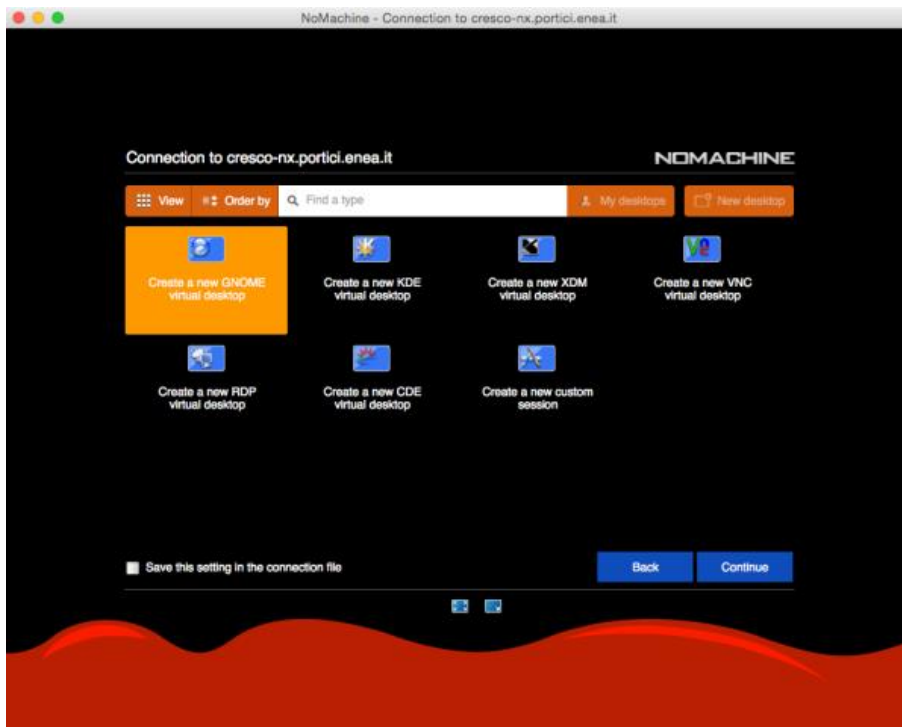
NoMachine - Connection to cresco-nx.portici.enea.it

Connection to cresco-nx.portici.enea.it

NOMACHINE

View

Order by

Find a type

My desktops

New desktop

Create a new GNOME virtual desktop

Create a new KDE virtual desktop

Create a new XDM virtual desktop

Create a new VNC virtual desktop

Create a new RDP virtual desktop

Create a new CDE virtual desktop

Create a new custom session

Save this setting in the connection file

Back

Continue